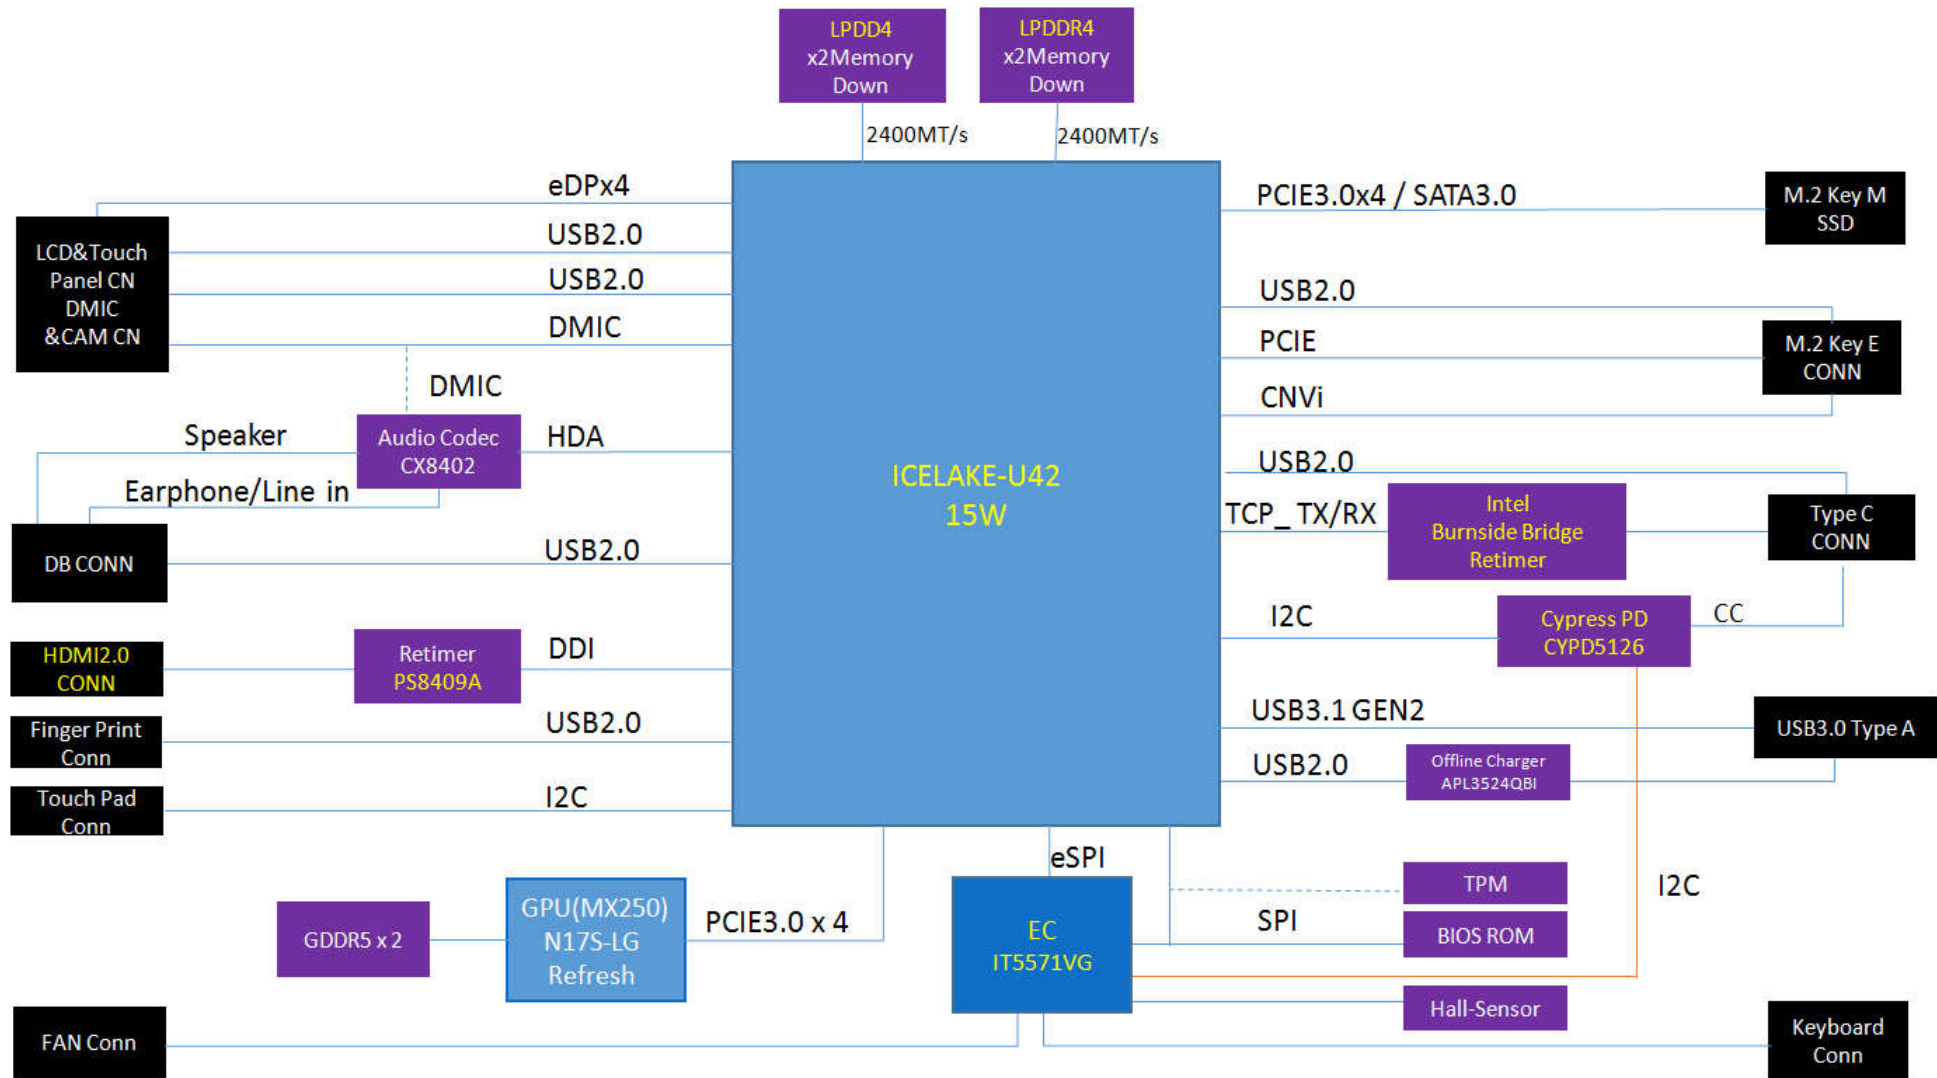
LPDD4 x2Memory Down

LPDDR4 x2Memory Down

2400MT/s

2400MT/s

eDPx4

USB2.0

USB2.0

DMIC

LCD&Touch Panel CN DMIC &CAM CN

DMIC

Speaker

Audio Codec CX8402

HDA

Earphone/Line in

DB CONN

USB2.0

HDMI2.0 CONN

Retimer PS8409A

DDI

Finger Print Conn

USB2.0

Touch Pad Conn

I2C

ICELAKE-U42 15W

PCIE3.0x4 / SATA3.0

M.2 Key M SSD

USB2.0

PCIE

M.2 Key E CONN

CNVi

USB2.0

TCP_ TX/RX

Intel Burnside Bridge Retimer

Type C CONN

I2C

Cypress PD CYPD5126

CC

USB3.1 GEN2

USB3.0 Type A

USB2.0

Offline Charger APL3524QBI

eSPI

GDDR5 x 2

GPU(MX250) N17S-LG Refresh

PCIE3.0 x 4

EC IT5571VG

TPM

SPI

BIOS ROM

I2C

Hall-Sensor

FAN Conn

Keyboard Conn